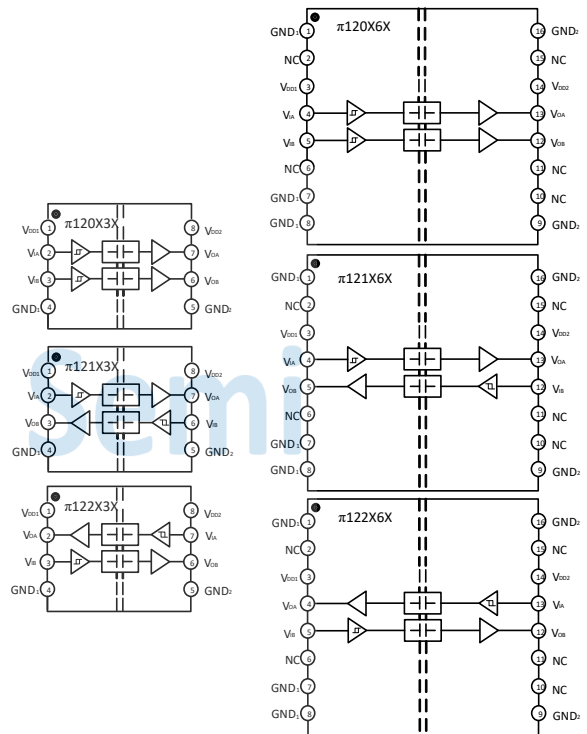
$\pi$120X6X

GND1 1
NC 2
VDD1 3
VIA 4
VIB 5
NC 6
GND1 7
GND1 8

16 GND2
15 NC
14 VDD2
13 VOA
12 VOB
11 NC
10 NC
9 GND2

$\pi$120X3X

VDD1 1
VIA 2
VIB 3
GND1 4

8 VDD2
7 VOA
6 VOB
5 GND2

$\pi$121X6X

GND1 1
NC 2
VDD1 3
VIA 4
VOB 5
NC 6
GND1 7
GND1 8

16 GND2
15 NC
14 VDD2
13 VOA
12 VIB
11 NC
10 NC
9 GND2

$\pi$121X3X

VDD1 1
VIA 2
VOB 3
GND1 4

8 VDD2
7 VOA
6 VIB
5 GND2

Semi

$\pi$122X3X

VDD1 1
VOA 2
VIB 3
GND1 4

8 VDD2
7 VIA
6 VOB
5 GND2

$\pi$122X6X

GND1 1
NC 2
VDD1 3
VOA 4
VIB 5
NC 6
GND1 7
GND1 8

16 GND2
15 NC
14 VDD2
13 VIA
12 VOB
11 NC
10 NC
9 GND2